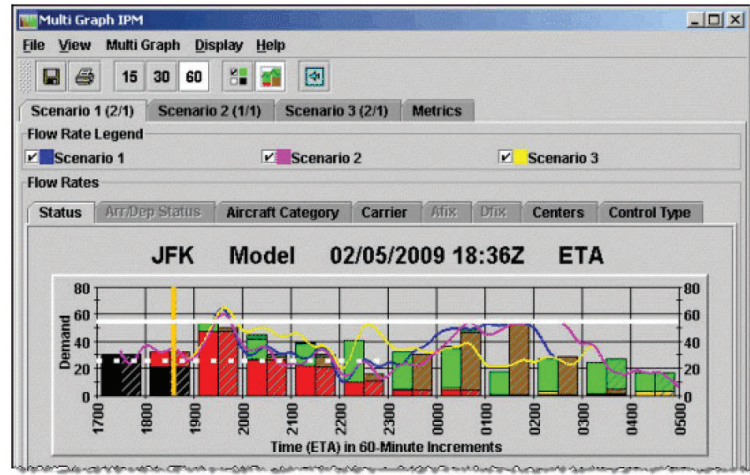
Multi Graph IPM

File View Multi Graph Display Help

15 30 60

Scenario 1 (2/1) Scenario 2 (1/1) Scenario 3 (2/1) Metrics

Flow Rate Legend

Scenario 1 Scenario 2 Scenario 3

Flow Rates

Status Arr/Dep Status Aircraft Category Carrier Afix Dfix Centers Control Type

JFK Model 02/05/2009 18:36Z ETA

80 60 40 20 0

Demand

80 60 40 20 0

1700 1800 1900 2000 2100 2200 2300 0000 0100 0200 0300 0400 0500

Time (ETA) in 60-Minute Increments